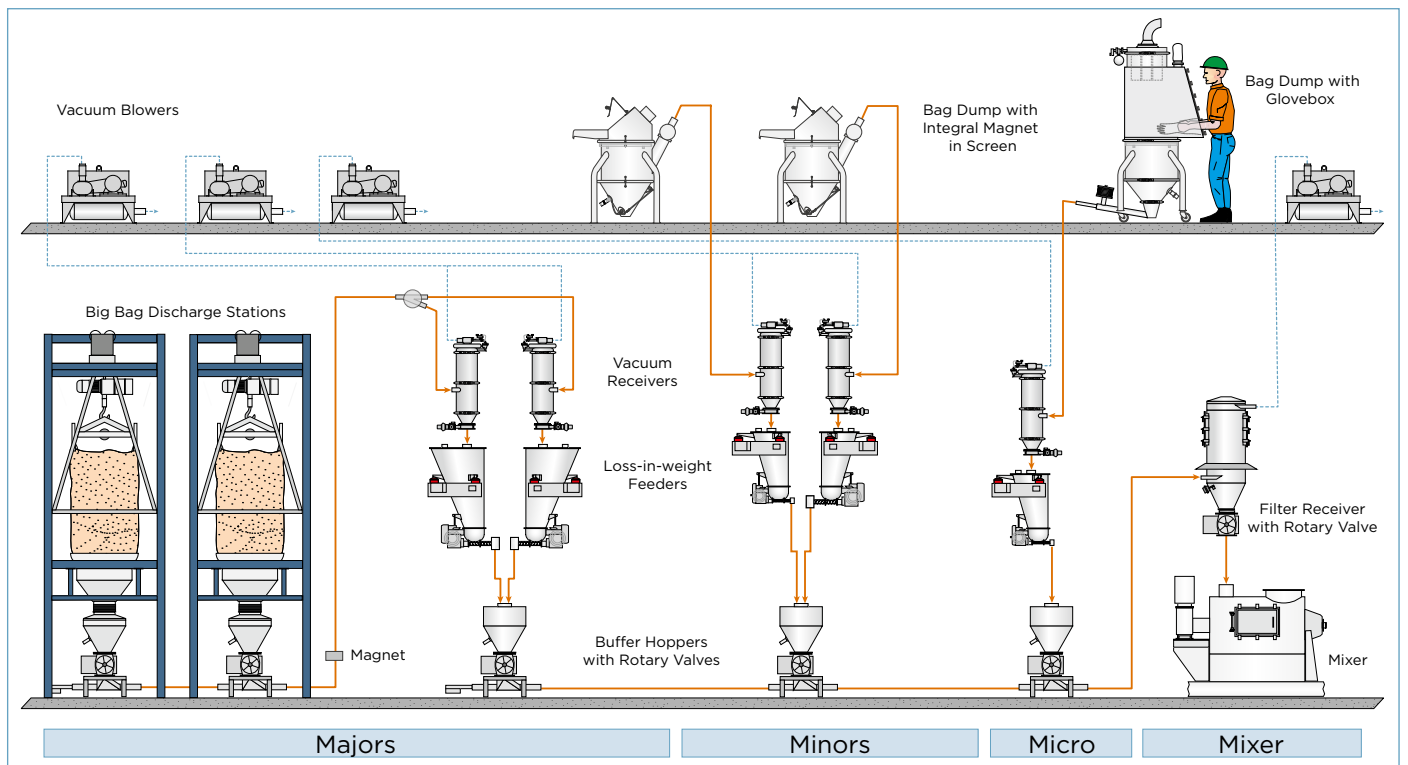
Vacuum Blowers

Bag Dump with Integral Magnet in Screen

Bag Dump with Glovebox

Big Bag Discharge Stations

Vacuum Receivers

Loss-in-weight Feeders

Filter Receiver with Rotary Valve

Magnet

Buffer Hoppers with Rotary Valves

Mixer

Majors

Minors

Micro

Mixer